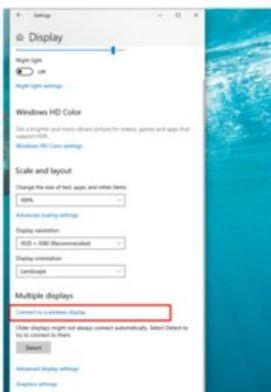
Settings

Display

Night light

Off

Night light settings

Windows HD Color

Get a brighter and more vibrant picture for videos, games and apps that support HDR.

Windows HD Color settings

Scale and layout

Change the size of text, apps, and other items

100%

Advanced scaling settings

Display resolution

1920 × 1080 (Recommended)

Display orientation

Landscape

Multiple displays

Connect to a wireless display

Older displays might not always connect automatically. Select Detect to try to connect to them.

Detect

Advanced display settings

Graphics settings